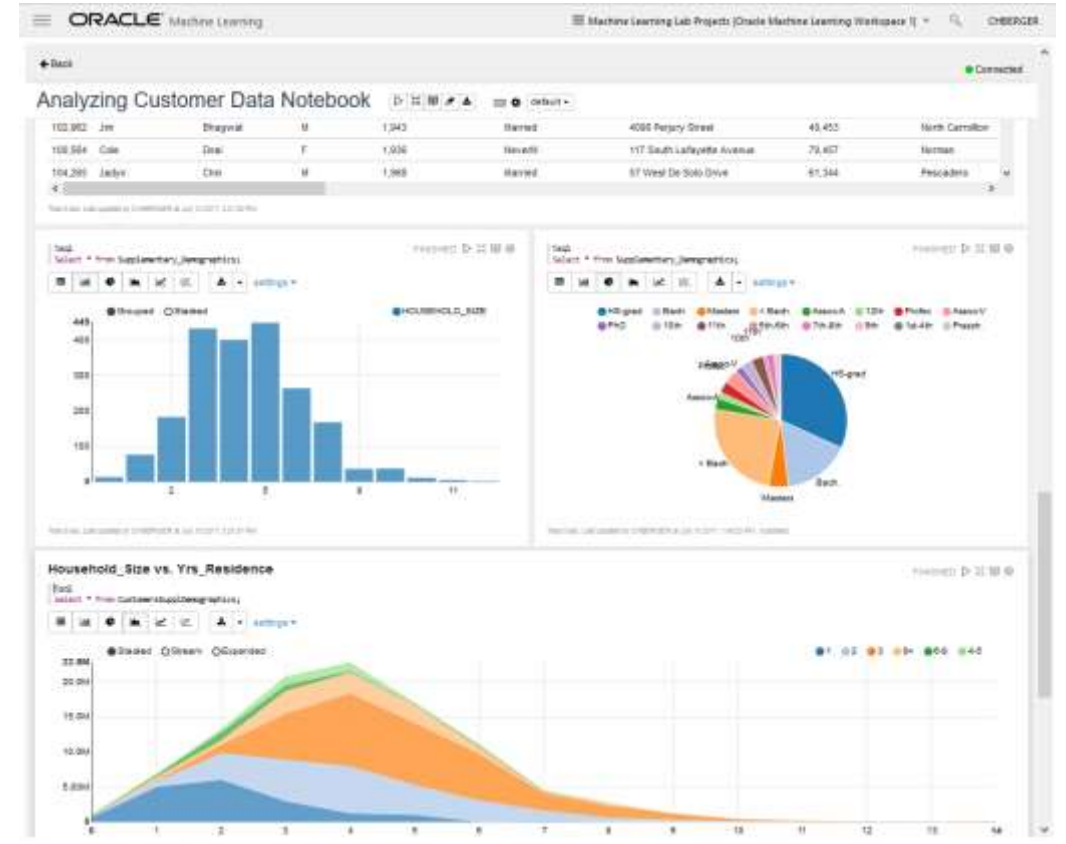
ORACLE Machine Learning

Machine Learning Lab Projects [Oracle Machine Learning Workspace 1]

CHBERGER

Back

Connected

Analyzing Customer Data Notebook

default

| 102,982 | Jim | Bhagwat | M | 1,943 | Married | 4095 Perjury Street | 45,453 | North Carrollton |
|---|---|---|---|---|---|---|---|---|
| 100,564 | Cole | Deal | F | 1,936 | NeverM | 117 South Lafayette Avenue | 79,457 | Norman |
| 104,285 | Jadyn | Chin | M | 1,969 | Married | 57 West De Soto Drive | 61,344 | Pescadero |

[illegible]

%sql
select * from SupplementaryDemographics;

FINISHED

settings

Grouped Stacked

HOUSEHOLD_SIZE

440
400
300
200
100
0

2 5 8 11

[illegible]

%sql
select * from SupplementaryDemographics;

FINISHED

settings

HS-grad Bach Masters < Bach Assoc-A 12th Profsc Assoc-V PhD 10th 11th 5th-6th 7th-8th 9th 1st-4th Presch

HS-grad
Assoc-V
Assoc-A
< Bach
Masters
Bach

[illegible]

Household_Size vs. Yrs_Residence

%sql
select * from CustomerSuppDemographics;

FINISHED

settings

Stacked Stream Expanded

1 2 3 9+ 6-8 4-5

22.8M
20.0M
15.0M
10.0M
5.00M
0

0 1 2 3 4 5 6 7 8 9 10 11 12 13 14